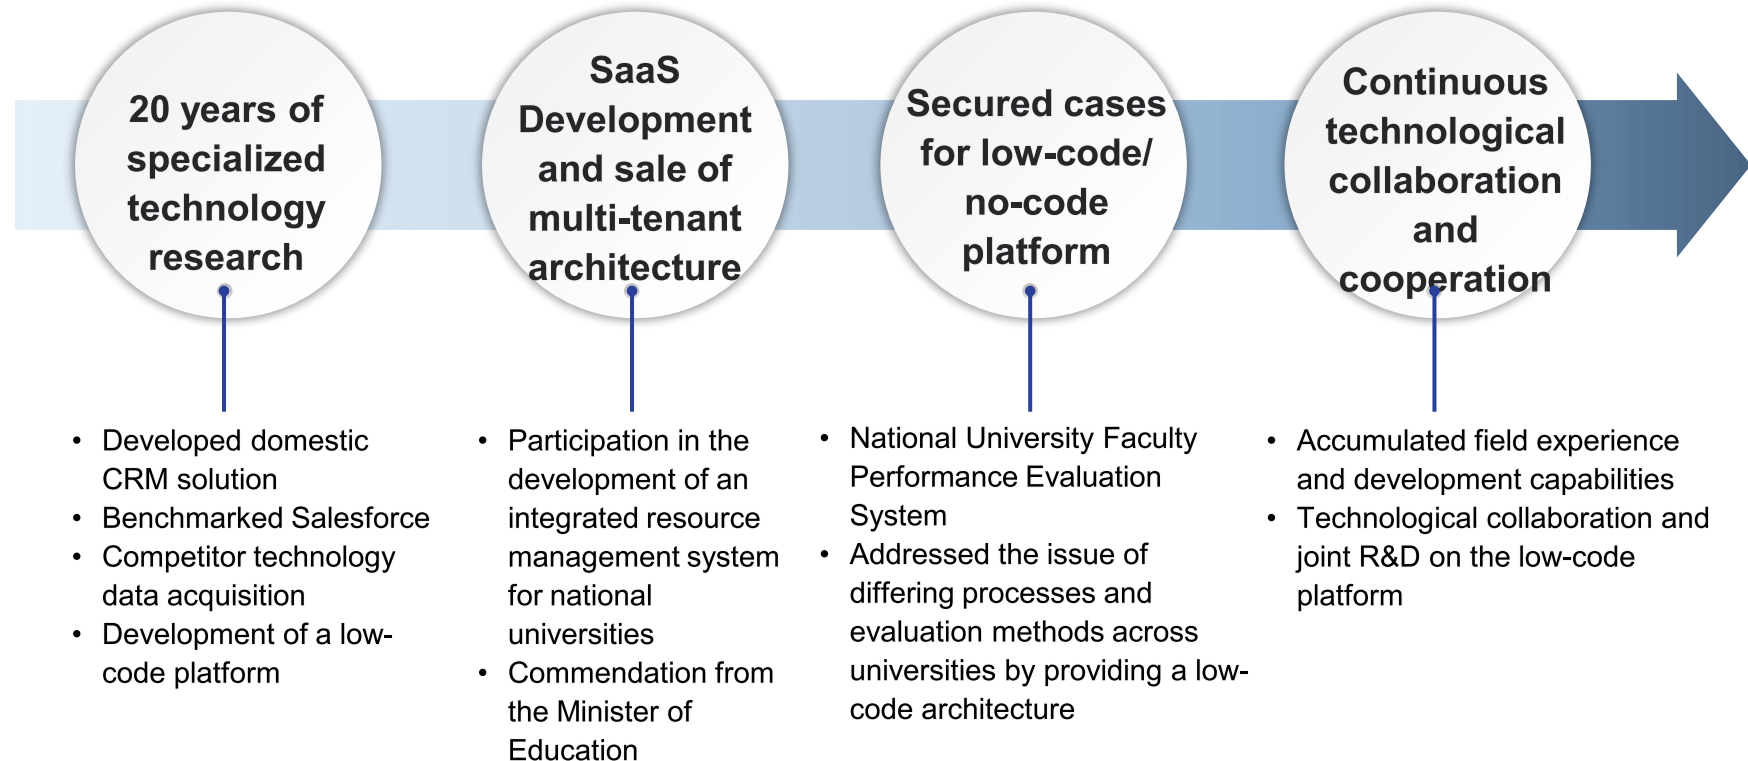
20 years of specialized technology research

SaaS Development and sale of multi-tenant architecture

Secured cases for low-code/ no-code platform

Continuous technological collaboration and cooperation

- Developed domestic CRM solution
- Benchmarked Salesforce
- Competitor technology data acquisition
- Development of a low-code platform

- Participation in the development of an integrated resource management system for national universities
- Commendation from the Minister of Education

- National University Faculty Performance Evaluation System
- Addressed the issue of differing processes and evaluation methods across universities by providing a low-code architecture

- Accumulated field experience and development capabilities
- Technological collaboration and joint R&D on the low-code platform